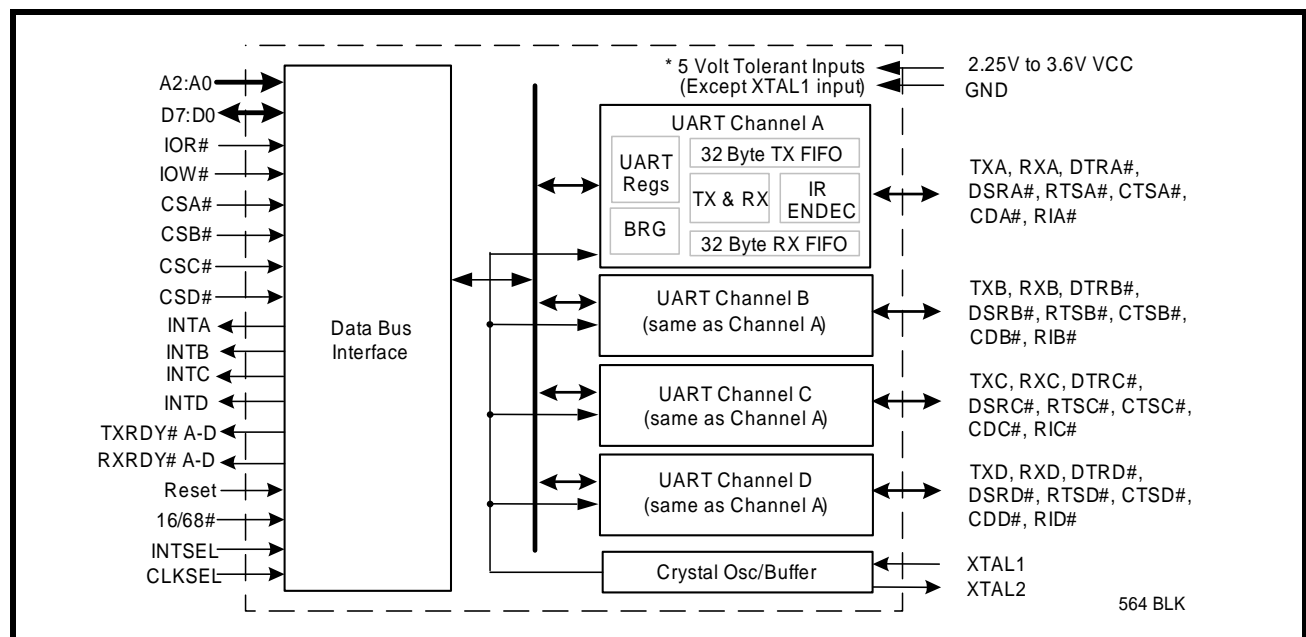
* 5 Volt Tolerant Inputs
(Except XTAL1 input)

2.25V to 3.6V VCC
GND

A2:A0
D7:D0
IOR#
IOW#
CSA#
CSB#
CSC#
CSD#
INTA
INTB
INTC
INTD
TXRDY# A-D
RXRDY# A-D
Reset
16/68#
INTSEL
CLKSEL

Data Bus Interface

UART Channel A
UART Regs
BRG
32 Byte TX FIFO
TX & RX
IR ENDEC
32 Byte RX FIFO

TXA, RXA, DTRA#, DSRA#, RTSA#, CTSA#, CDA#, RIA#

UART Channel B
(same as Channel A)

TXB, RXB, DTRB#, DSRB#, RTSB#, CTSB#, CDB#, RIB#

UART Channel C
(same as Channel A)

TXC, RXC, DTRC#, DSRC#, RTSC#, CTSC#, CDC#, RIC#

UART Channel D
(same as Channel A)

TXD, RXD, DTRD#, DSRD#, RTSD#, CTSD#, CDD#, RID#

Crystal Osc/Buffer

XTAL1
XTAL2

564 BLK